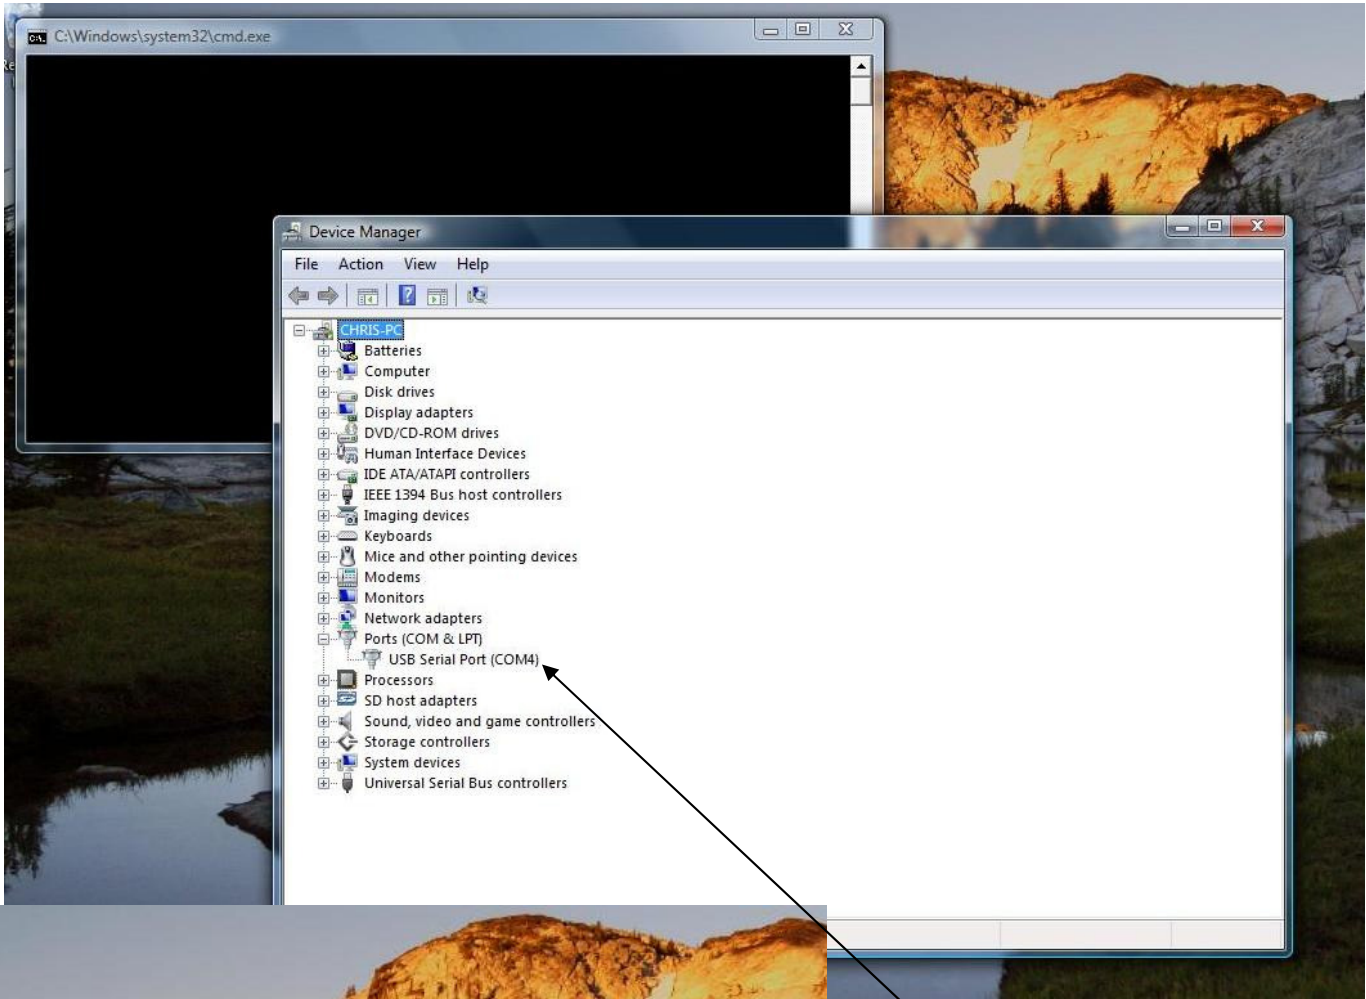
C:\Windows\system32\cmd.exe

Device Manager

File Action View Help

CHRIS-PC
Batteries
Computer
Disk drives
Display adapters
DVD/CD-ROM drives
Human Interface Devices
IDE ATA/ATAPI controllers
IEEE 1394 Bus host controllers
Imaging devices
Keyboards
Mice and other pointing devices
Modems
Monitors
Network adapters
Ports (COM & LPT)
USB Serial Port (COM4)
Processors
SD host adapters
Sound, video and game controllers
Storage controllers
System devices
Universal Serial Bus controllers